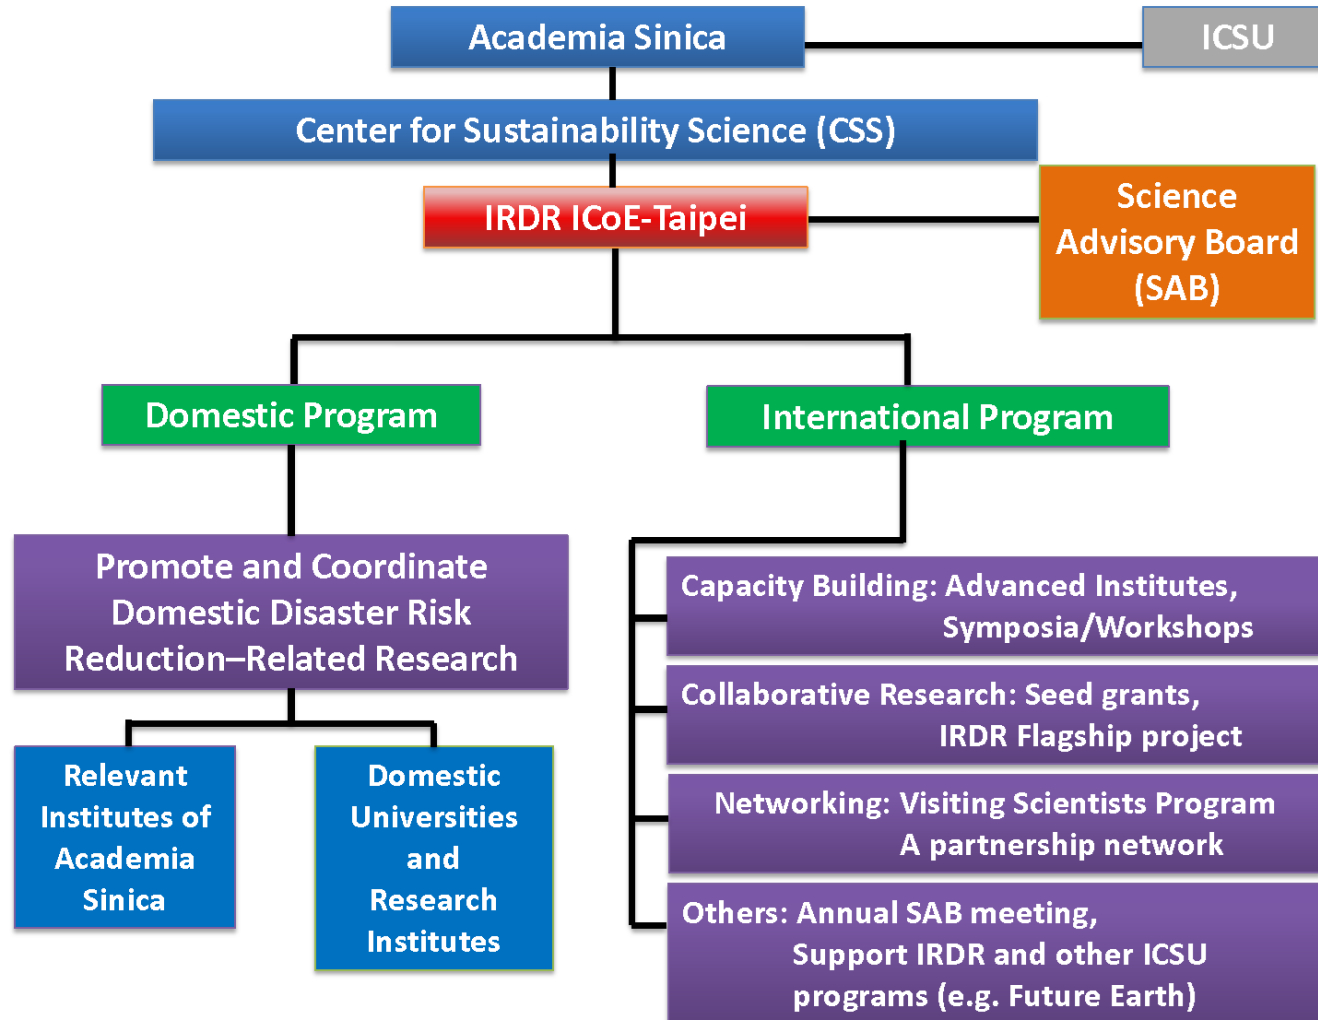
Academia Sinica

ICSU

Center for Sustainability Science (CSS)

IRDR ICoE-Taipei

Science Advisory Board (SAB)

Domestic Program

International Program

Promote and Coordinate Domestic Disaster Risk Reduction–Related Research

Relevant Institutes of Academia Sinica

Domestic Universities and Research Institutes

Capacity Building: Advanced Institutes, Symposia/Workshops

Collaborative Research: Seed grants, IRDR Flagship project

Networking: Visiting Scientists Program A partnership network

Others: Annual SAB meeting, Support IRDR and other ICSU programs (e.g. Future Earth)